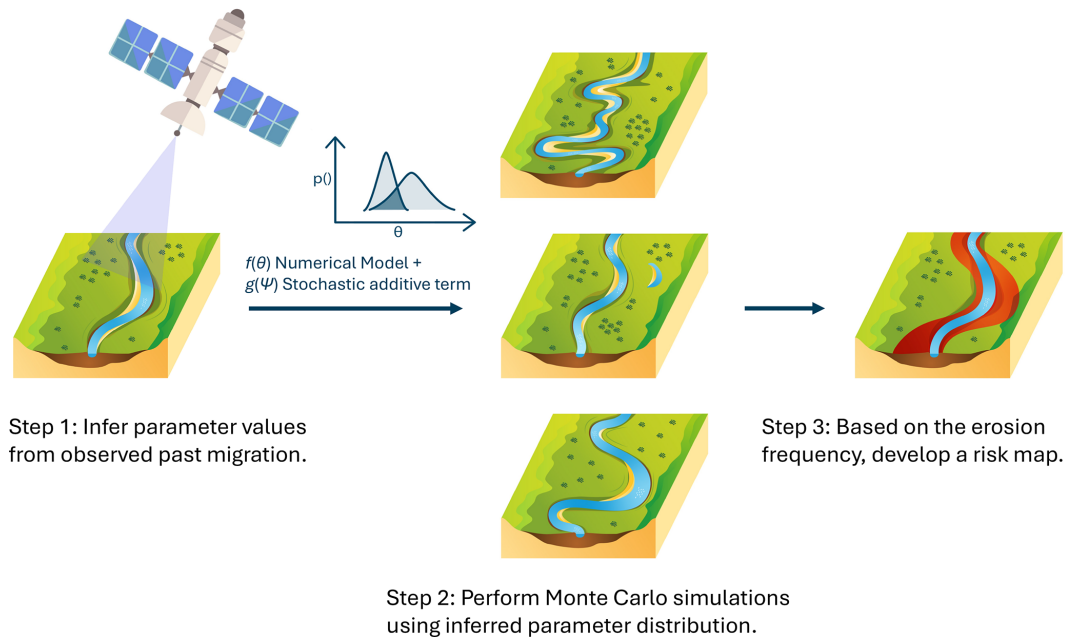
p()

θ

$f(\theta)$ Numerical Model +
$g(\Psi)$ Stochastic additive term

Step 1: Infer parameter values from observed past migration.

Step 3: Based on the erosion frequency, develop a risk map.

Step 2: Perform Monte Carlo simulations using inferred parameter distribution.